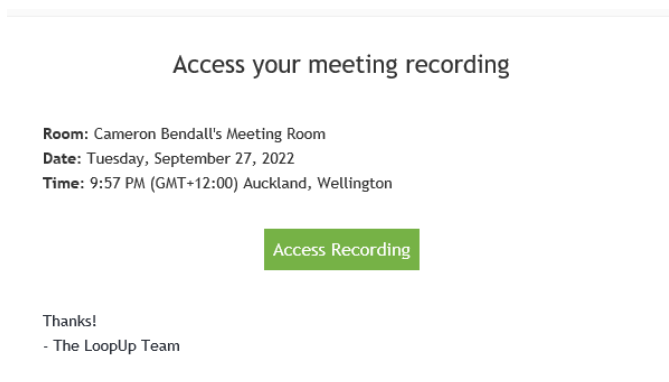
Access your meeting recording

**Room:** Cameron Bendall's Meeting Room
**Date:** Tuesday, September 27, 2022
**Time:** 9:57 PM (GMT+12:00) Auckland, Wellington

Access Recording

Thanks!
- The LoopUp Team